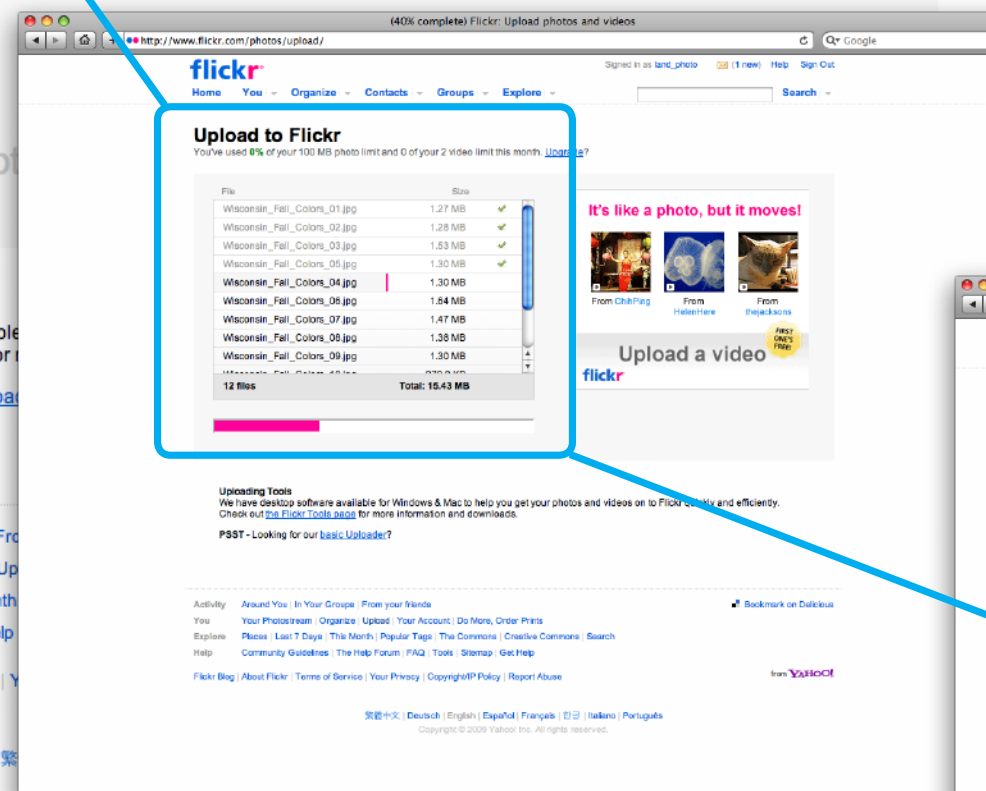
(40% complete) Flickr: Upload photos and videos

http://www.flickr.com/photos/upload/

Google

flickr

Signed in as land_photo (1 new) Help Sign Out

Home You Organize Contacts Groups Explore

Search

Upload to Flickr

You've used 0% of your 100 MB photo limit and 0 of your 2 video limit this month. Upgrade?

| File | Size |
|---|---|
| Wisconsin_Fall_Colors_01.jpg | 1.27 MB |
| Wisconsin_Fall_Colors_02.jpg | 1.28 MB |
| Wisconsin_Fall_Colors_03.jpg | 1.53 MB |
| Wisconsin_Fall_Colors_05.jpg | 1.30 MB |
| Wisconsin_Fall_Colors_04.jpg | 1.30 MB |
| Wisconsin_Fall_Colors_06.jpg | 1.64 MB |
| Wisconsin_Fall_Colors_07.jpg | 1.47 MB |
| Wisconsin_Fall_Colors_08.jpg | 1.38 MB |
| Wisconsin_Fall_Colors_09.jpg | 1.30 MB |
| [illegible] | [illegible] |
| 12 files | Total: 15.43 MB |

It's like a photo, but it moves!

From ChihPing

From HelenHere

From thejacksons

FIRST ONE'S FREE!

Upload a video

flickr

Uploading Tools

We have desktop software available for Windows & Mac to help you get your photos and videos on to Flickr quickly and efficiently. Check out the Flickr Tools page for more information and downloads.

PSST - Looking for our basic Uploader?

Activity Around You | In Your Groups | From your friends

Bookmark on Delicious

You Your Photostream | Organize | Upload | Your Account | Do More, Order Prints

Explore Places | Last 7 Days | This Month | Popular Tags | The Commons | Creative Commons | Search

Help Community Guidelines | The Help Forum | FAQ | Tools | Sitemap | Get Help

Flickr Blog | About Flickr | Terms of Service | Your Privacy | Copyright/IP Policy | Report Abuse

from YAHOO!

繁體中文 | Deutsch | English | Español | Français | 한글 | Italiano | Português

Copyright © 2009 Yahoo! Inc. All rights reserved.